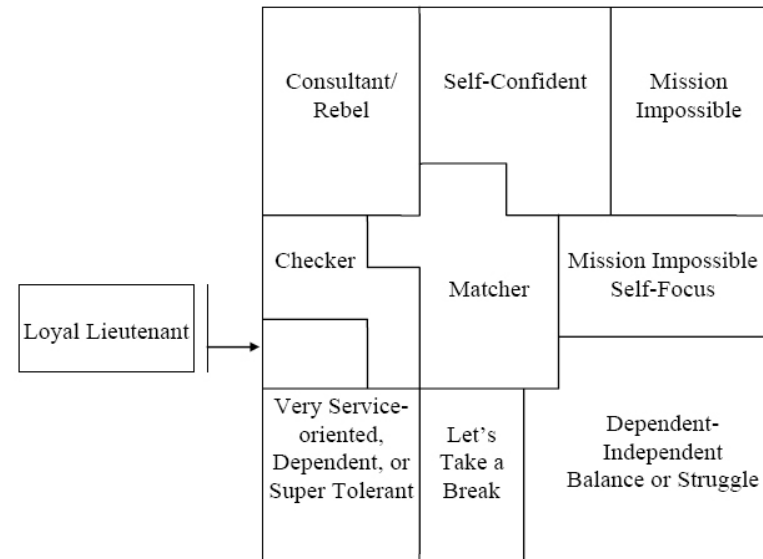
Consultant/ Rebel

Self-Confident

Mission Impossible

Checker

Matcher

Mission Impossible Self-Focus

Loyal Lieutenant

Very Service-oriented, Dependent, or Super Tolerant

Let's Take a Break

Dependent-Independent Balance or Struggle